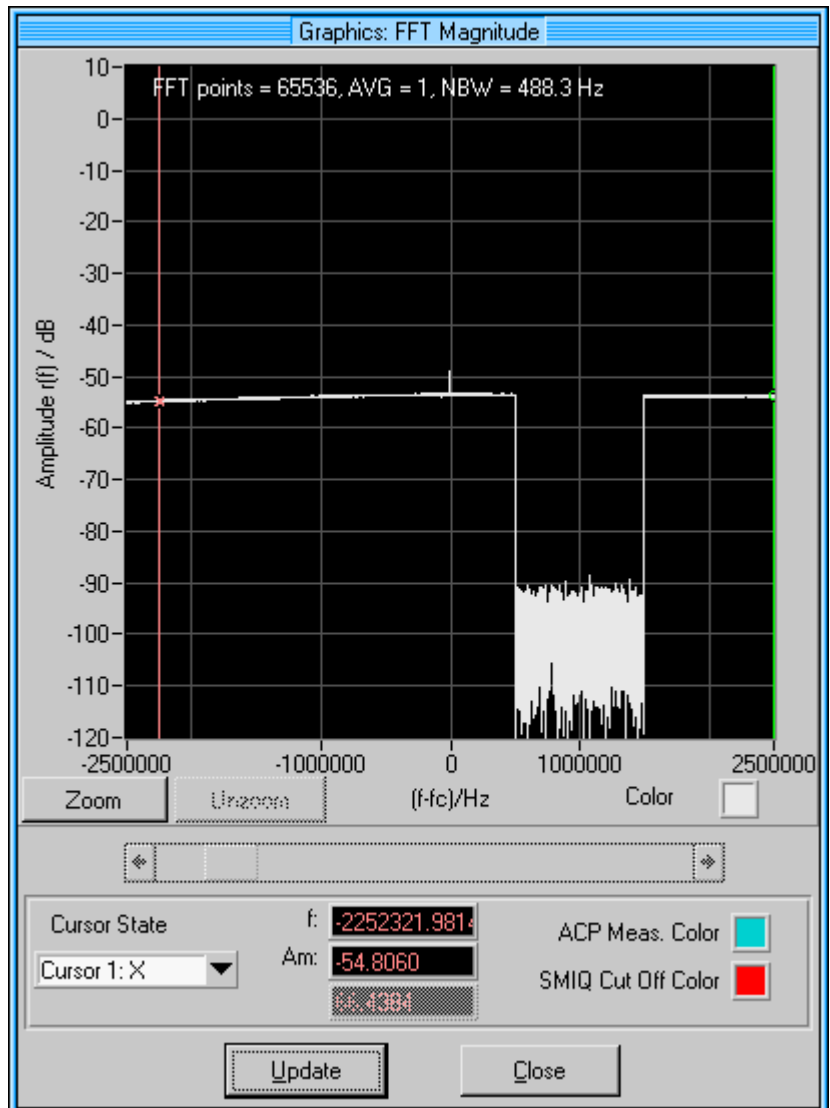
Graphics: FFT Magnitude

FFT points = 65536, AVG = 1, NBW = 488.3 Hz

10
0
-10
-20
-30
-40
-50
-60
-70
-80
-90
-100
-110
-120

Amplitude r(f) / dB

-2500000
-1000000
0
1000000
2500000

Zoom
Unzoom
(f-fc)/Hz
Color

Cursor State
Cursor 1: X
f: -2252321.9814
Am: -54.8060
66.4384

ACP Meas. Color
SMIQ Cut Off Color

Update
Close